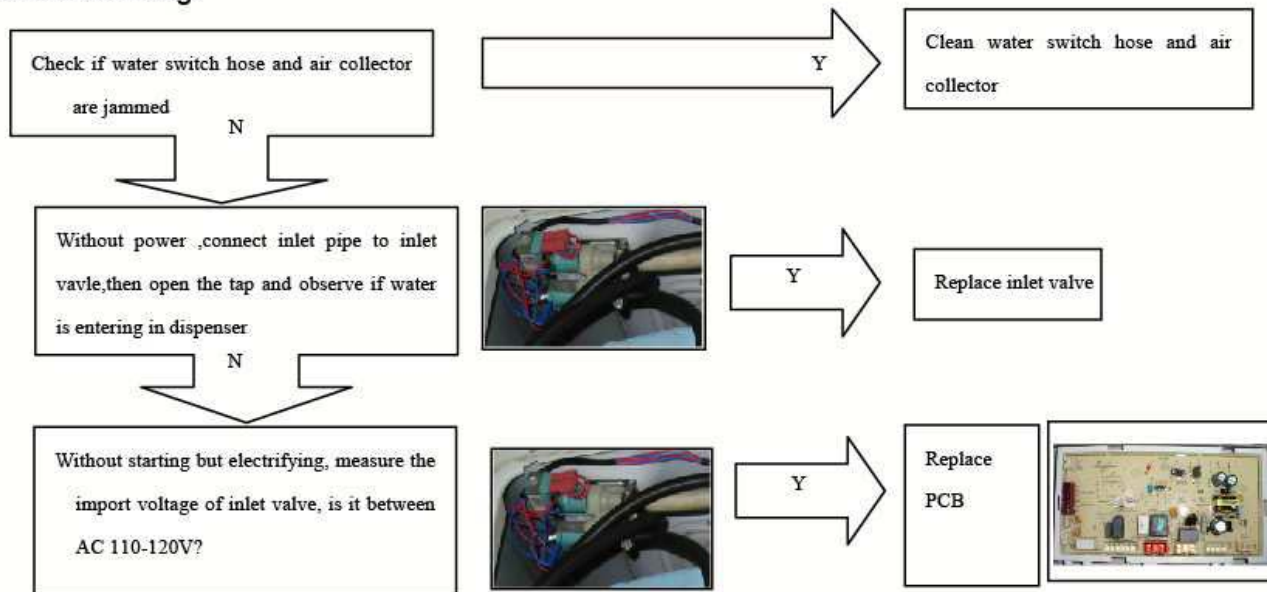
Check if water switch hose and air collector are jammed

Y

Clean water switch hose and air collector

N

Without power ,connect inlet pipe to inlet vavle,then open the tap and observe if water is entering in dispenser

Y

Replace inlet valve

N

Without starting but electrifying, measure the import voltage of inlet valve, is it between AC 110-120V?

Y

Replace PCB